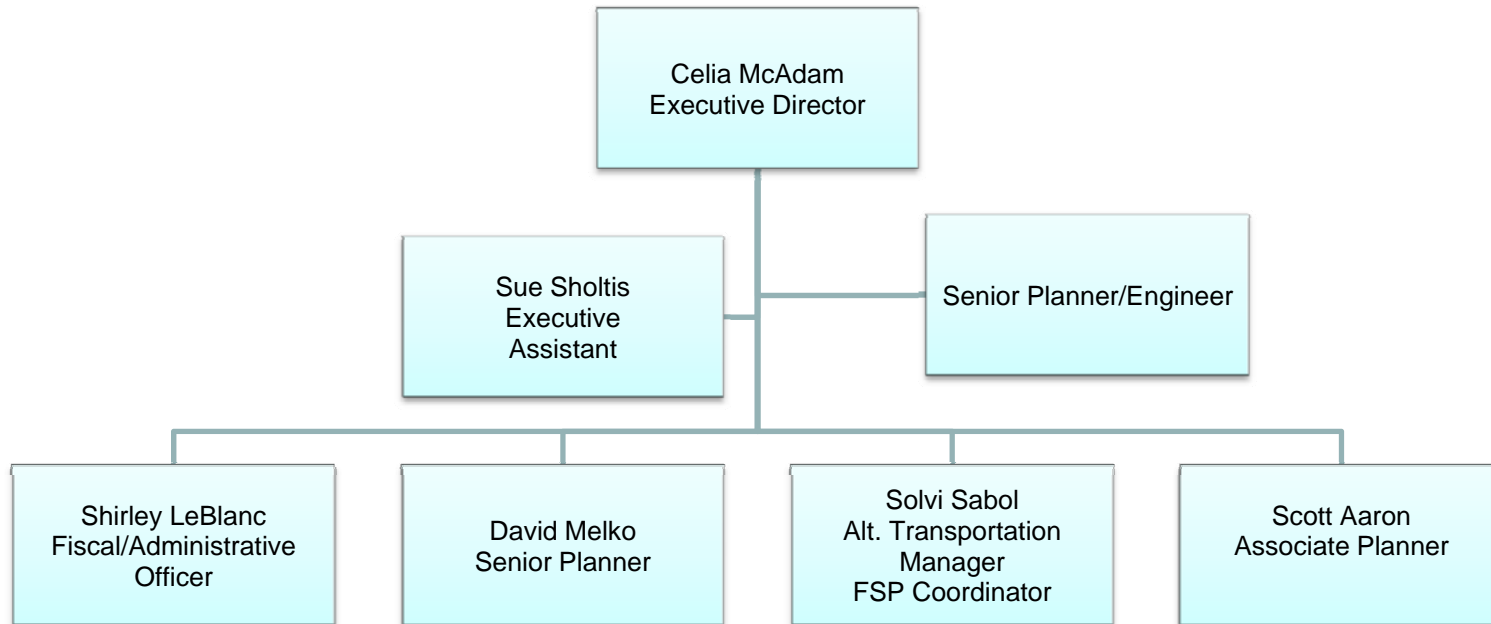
Celia McAdam
Executive Director

Sue Sholtis
Executive
Assistant

Senior Planner/Engineer

Shirley LeBlanc
Fiscal/Administrative
Officer

David Melko
Senior Planner

Solvi Sabol
Alt. Transportation
Manager
FSP Coordinator

Scott Aaron
Associate Planner